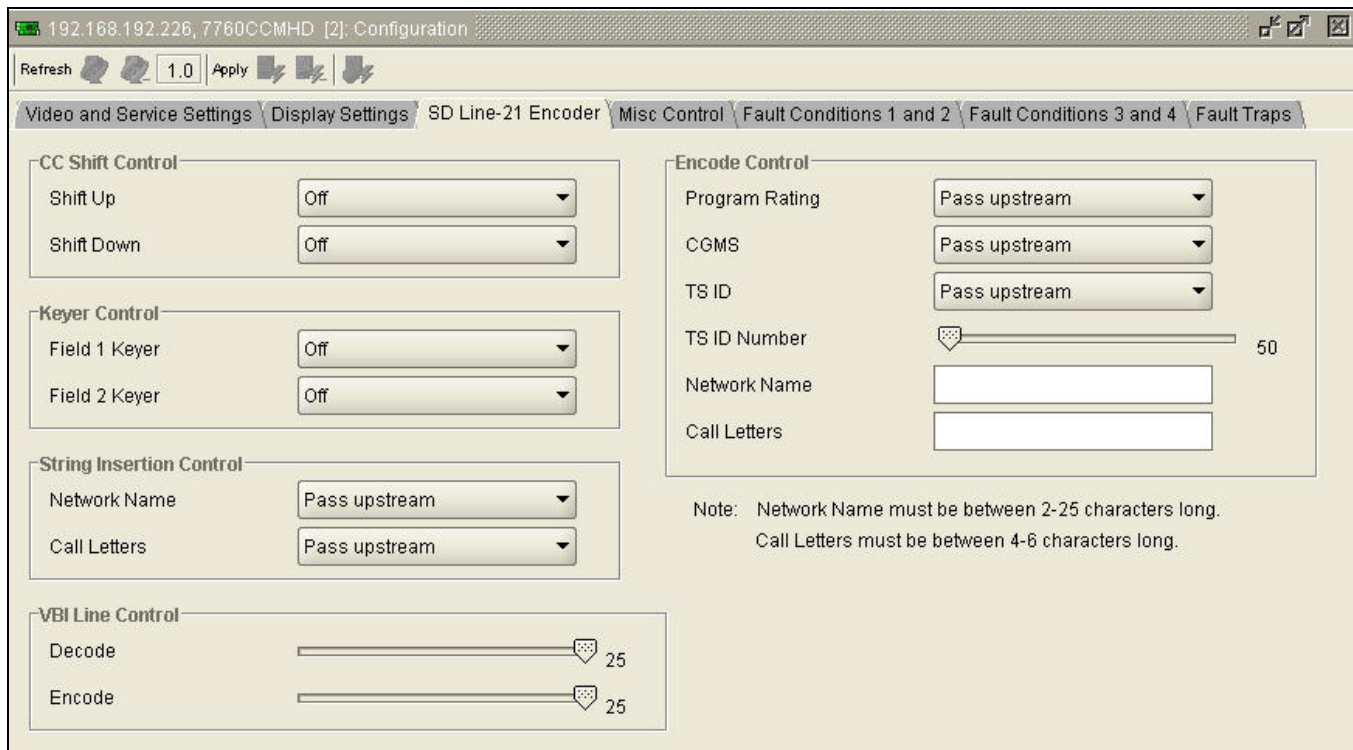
192.168.192.226, 7760CCMHD [2]: Configuration

Refresh 1.0 Apply

Video and Service Settings | Display Settings | SD Line-21 Encoder | Misc Control | Fault Conditions 1 and 2 | Fault Conditions 3 and 4 | Fault Traps

CC Shift Control
Shift Up Off
Shift Down Off

Keyer Control
Field 1 Keyer Off
Field 2 Keyer Off

String Insertion Control
Network Name Pass upstream
Call Letters Pass upstream

VBI Line Control
Decode 25
Encode 25

Encode Control
Program Rating Pass upstream
CGMS Pass upstream
TS ID Pass upstream
TS ID Number 50
Network Name
Call Letters

Note: Network Name must be between 2-25 characters long.
Call Letters must be between 4-6 characters long.